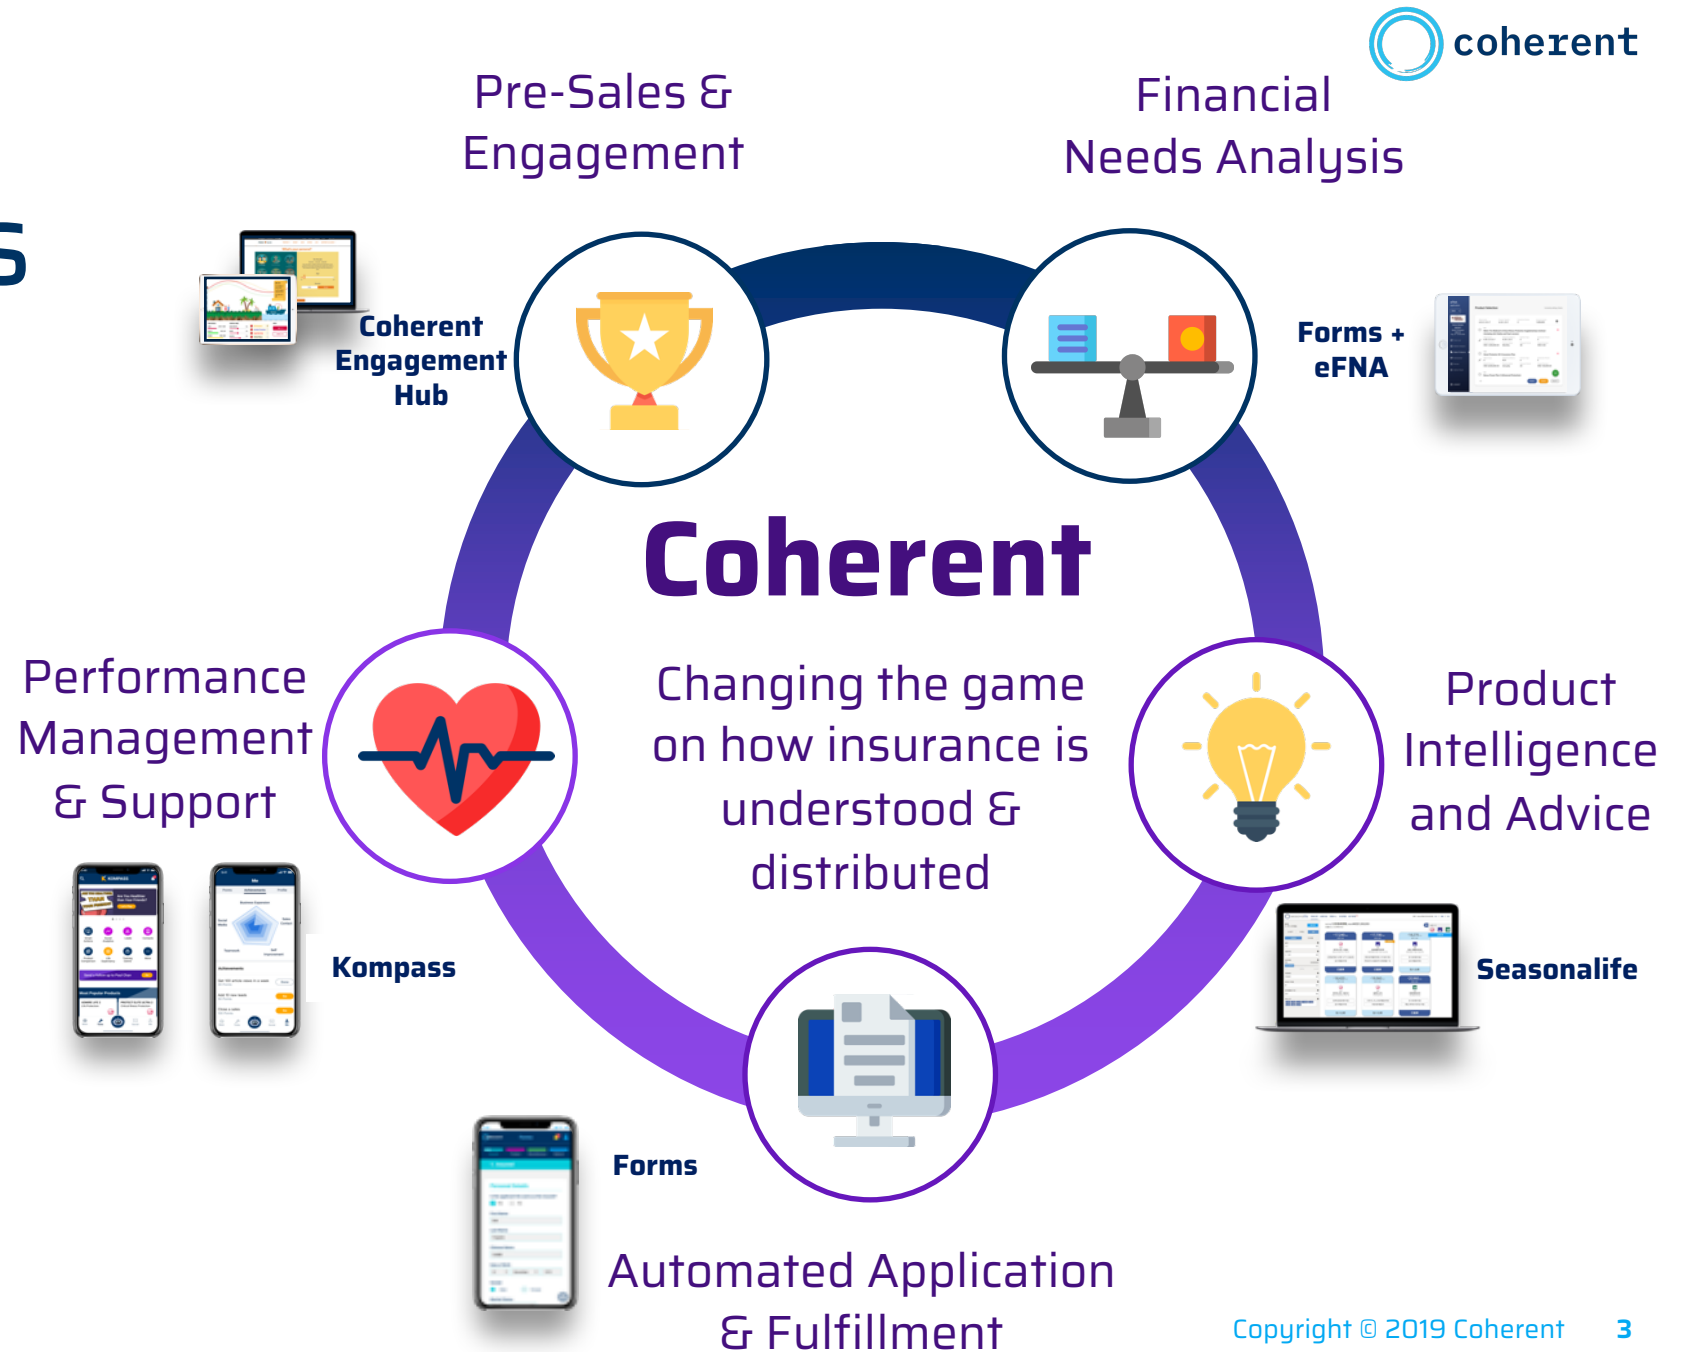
coherent

Pre-Sales & Engagement

Financial Needs Analysis

S

Coherent Engagement Hub

Forms + eFNA

Coherent

Changing the game on how insurance is understood & distributed

Performance Management & Support

Product Intelligence and Advice

Kompass

Seasonalife

Forms

Automated Application & Fulfillment

Copyright © 2019 Coherent 3